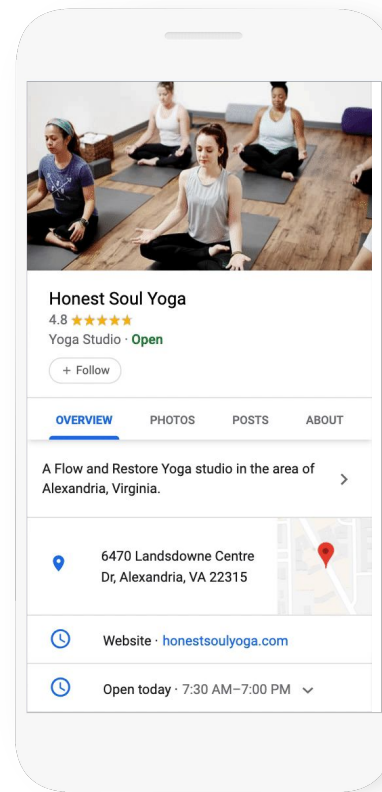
Honest Soul Yoga
4.8 ★★★★★
Yoga Studio · Open

+ Follow

OVERVIEW PHOTOS POSTS ABOUT

A Flow and Restore Yoga studio in the area of Alexandria, Virginia.

6470 Landsdowne Centre Dr, Alexandria, VA 22315

Website · honestsoulyoga.com

Open today · 7:30 AM–7:00 PM